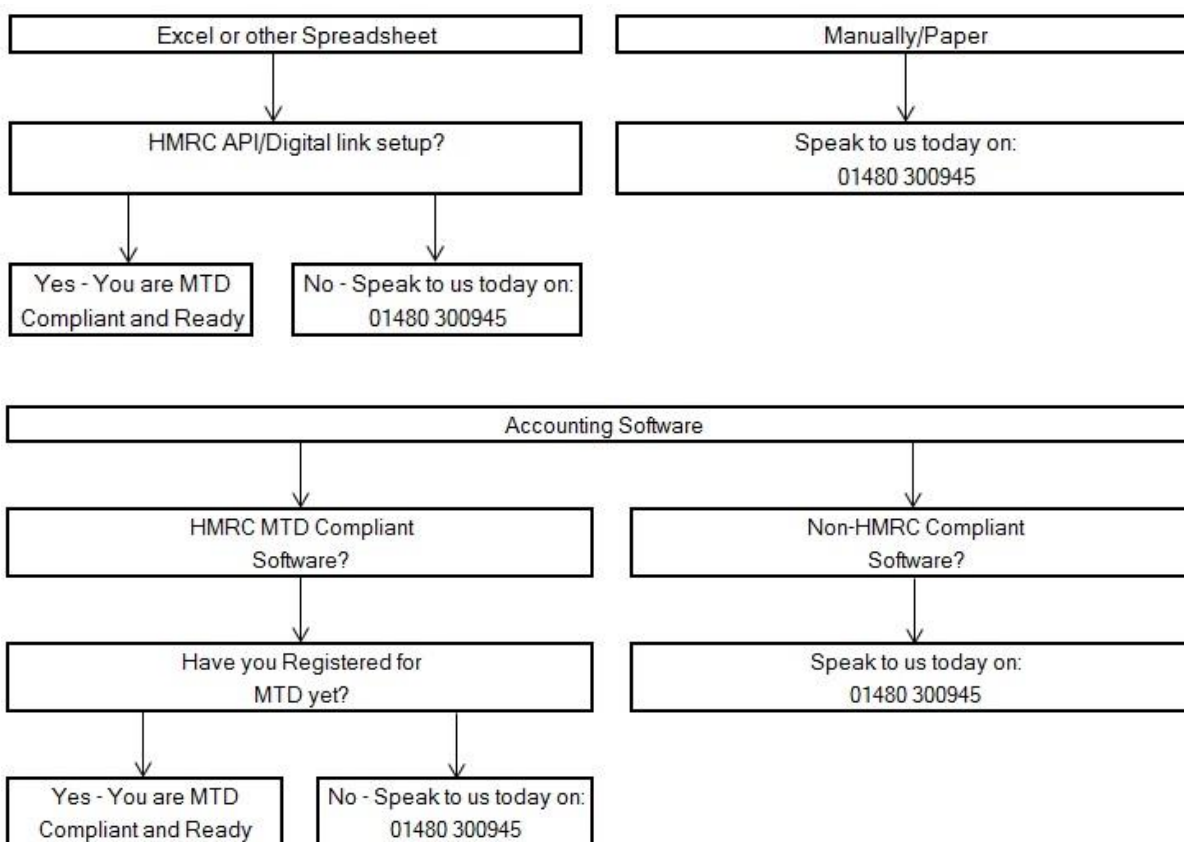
Excel or other Spreadsheet

HMRC API/Digital link setup?

Yes - You are MTD Compliant and Ready

No - Speak to us today on: 01480 300945

Manually/Paper

Speak to us today on: 01480 300945

Accounting Software

HMRC MTD Compliant Software?

Have you Registered for MTD yet?

Yes - You are MTD Compliant and Ready

No - Speak to us today on: 01480 300945

Non-HMRC Compliant Software?

Speak to us today on: 01480 300945